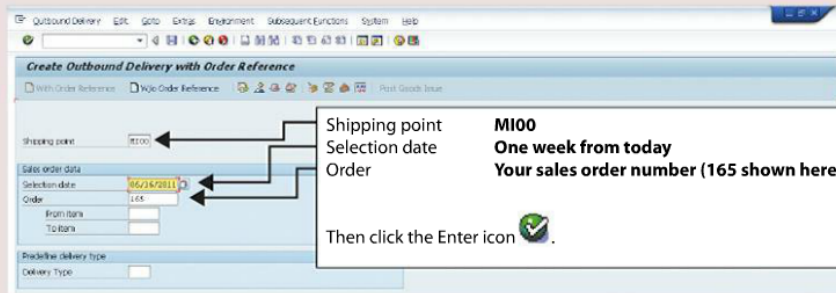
Outbound Delivery Edit Goto Extras Environment Subsequent Functions System Help

Create Outbound Delivery with Order Reference

With Order Reference W/o Order Reference Post Goods Issue

Shipping point MI00

Sales order data

Selection date 06/16/2011

Order 165

From item

To item

Predefine delivery type

Delivery Type

| | |
|---|---|
| Shipping point | **MI00** |
| Selection date | **One week from today** |
| Order | **Your sales order number (165 shown here** |

Then click the Enter icon .